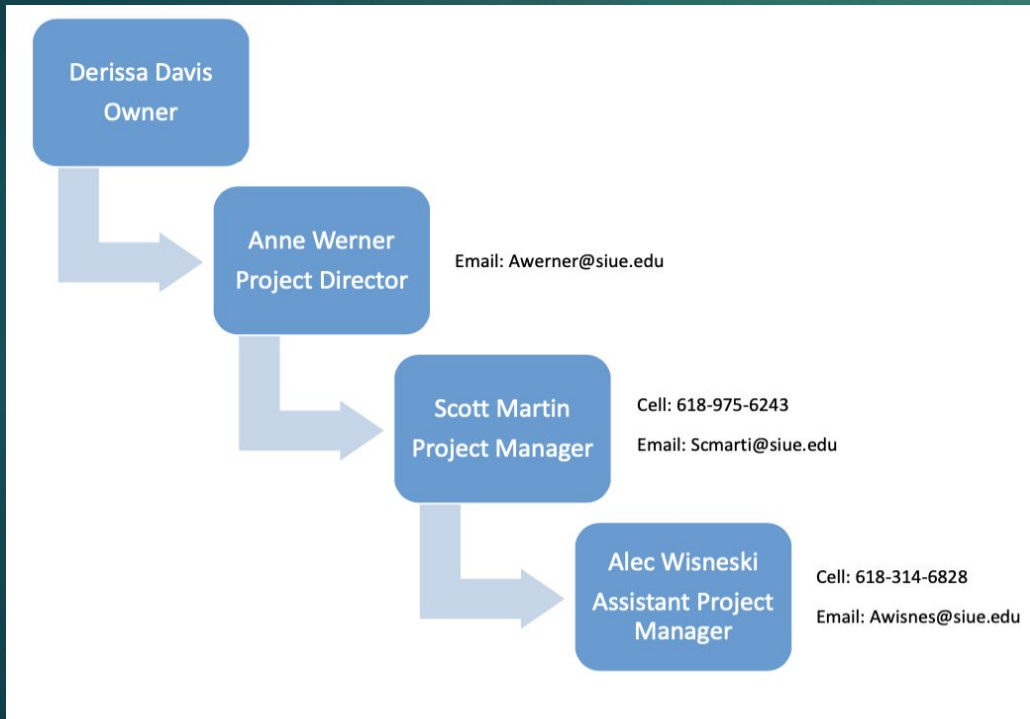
Derissa Davis
Owner

Anne Werner
Project Director

Email: Awerner@siue.edu

Scott Martin
Project Manager

Cell: 618-975-6243

Email: Scmarti@siue.edu

Alec Wisneski
Assistant Project Manager

Cell: 618-314-6828

Email: Awisnes@siue.edu